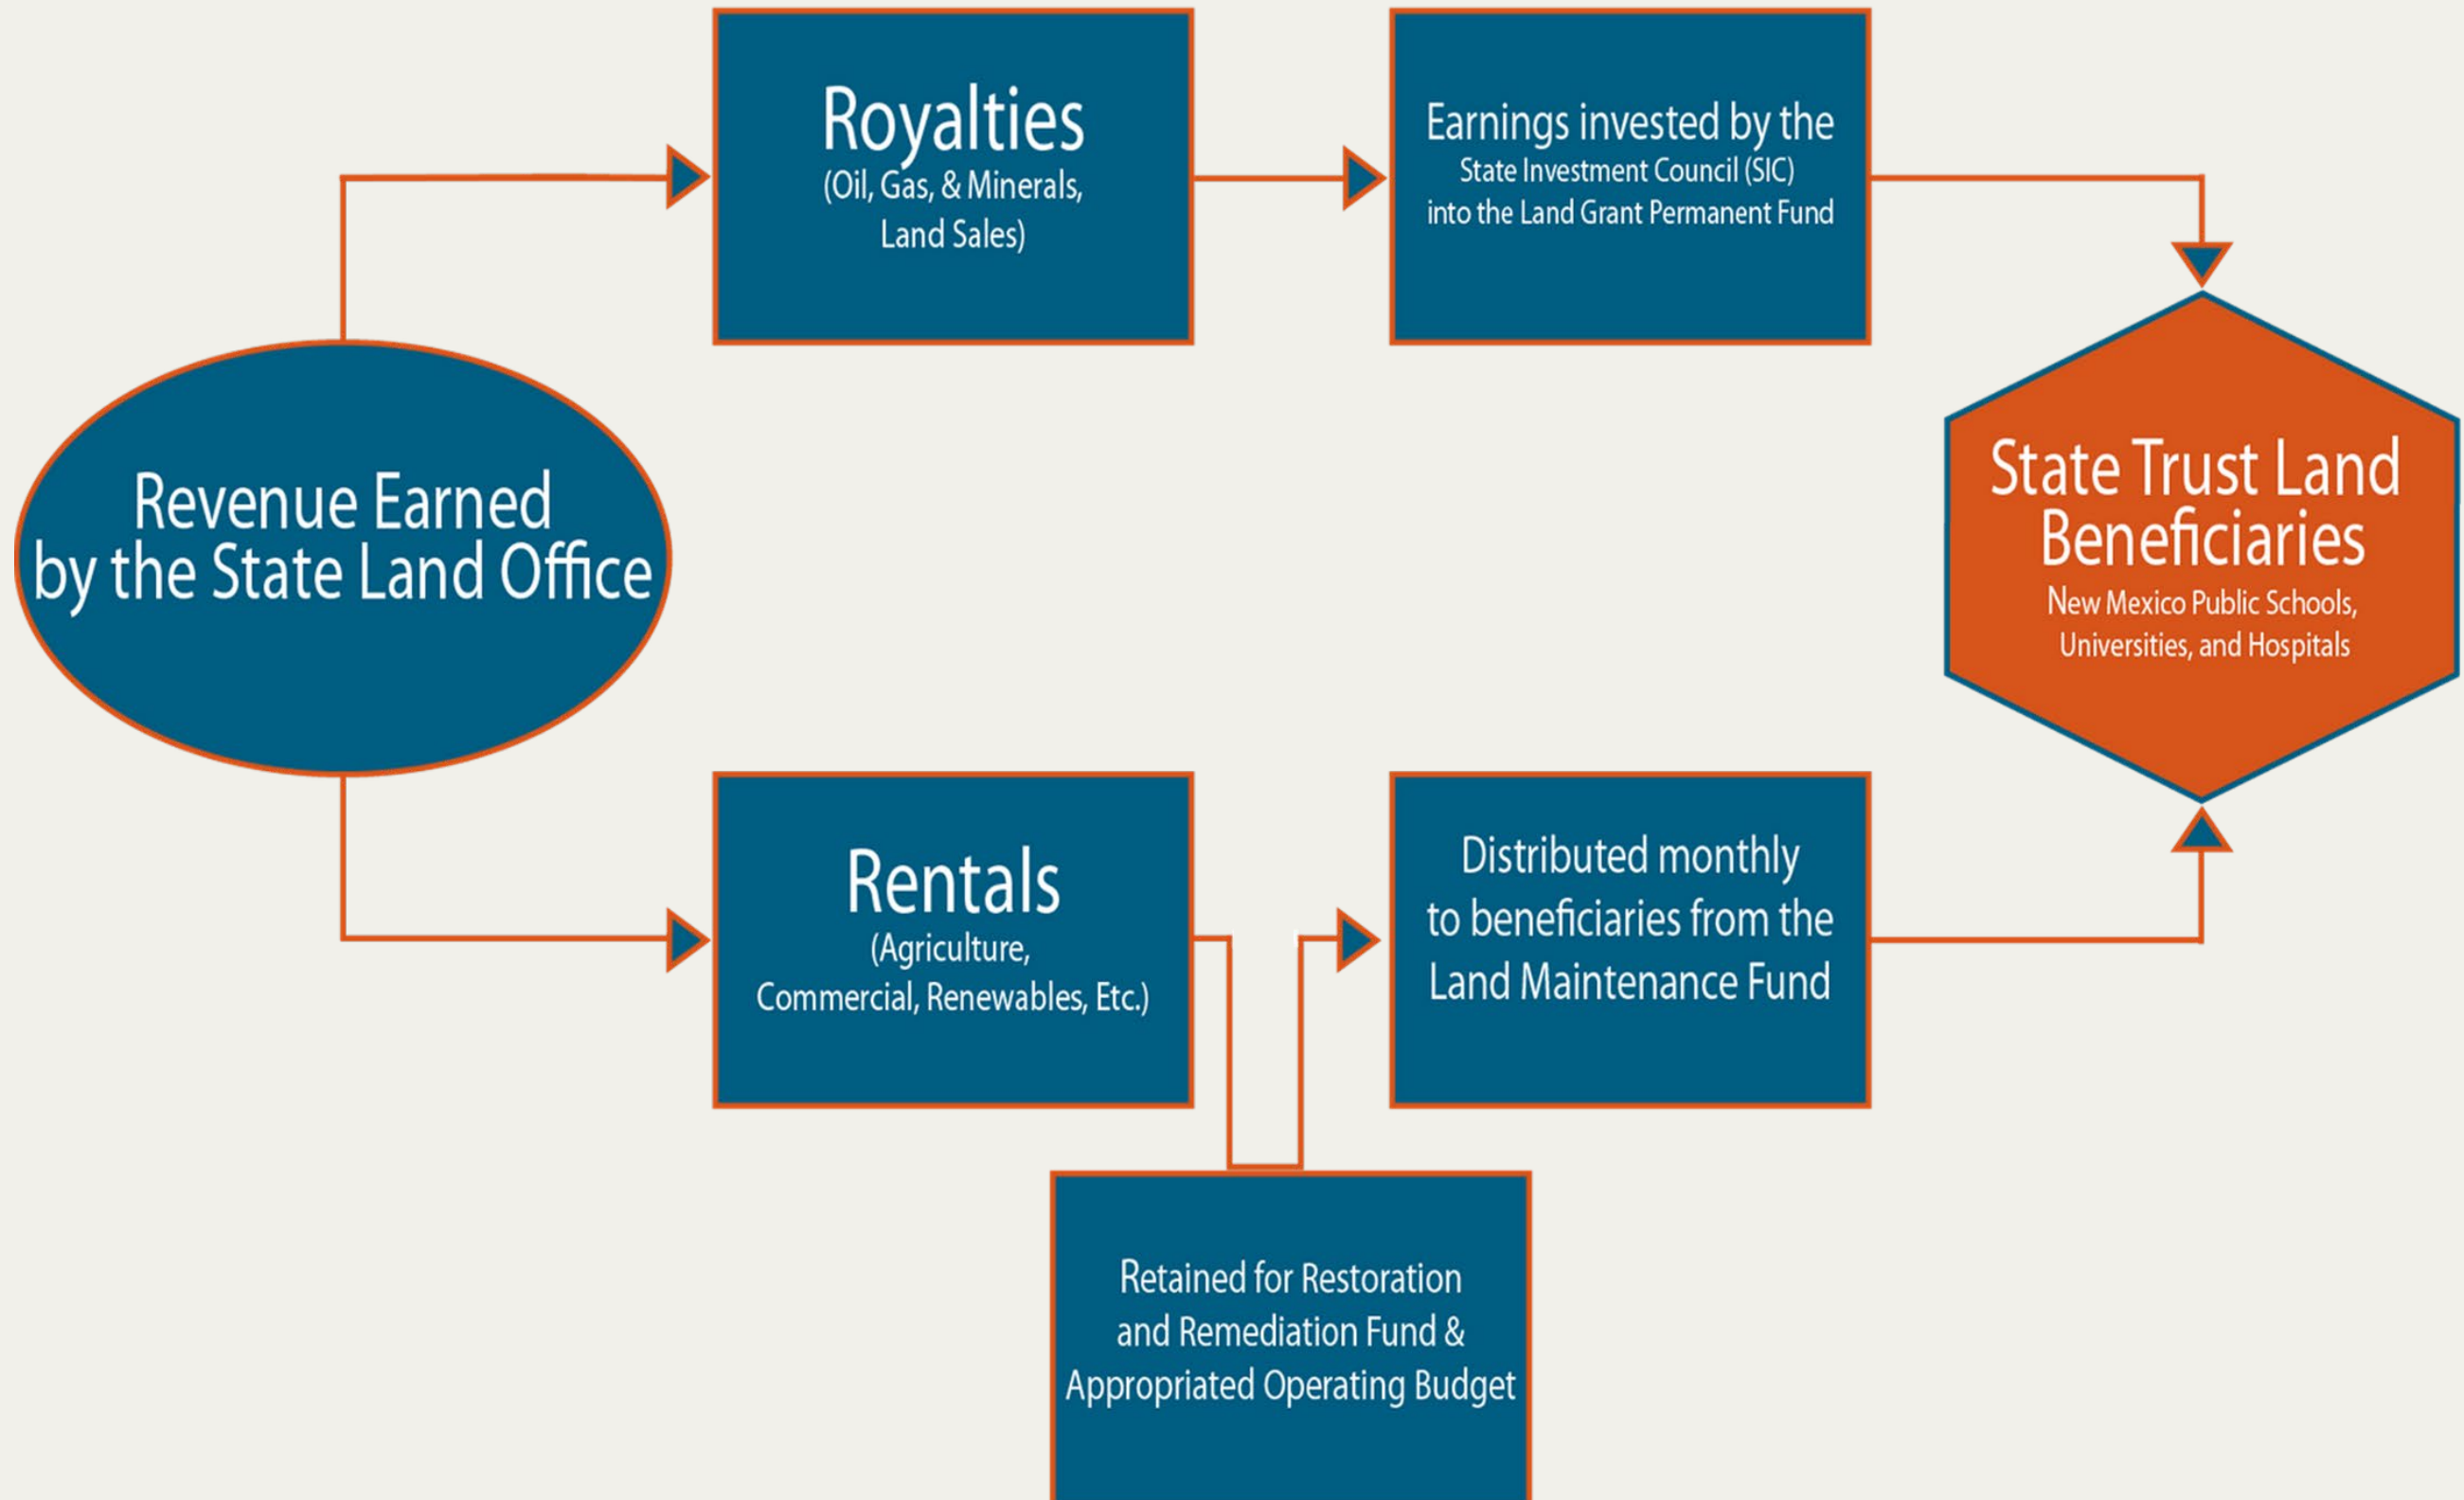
Royalties
(Oil, Gas, & Minerals, Land Sales)

Earnings invested by the State Investment Council (SIC) into the Land Grant Permanent Fund

Revenue Earned by the State Land Office

State Trust Land Beneficiaries
New Mexico Public Schools, Universities, and Hospitals

Rentals
(Agriculture, Commercial, Renewables, Etc.)

Distributed monthly to beneficiaries from the Land Maintenance Fund

Retained for Restoration and Remediation Fund & Appropriated Operating Budget